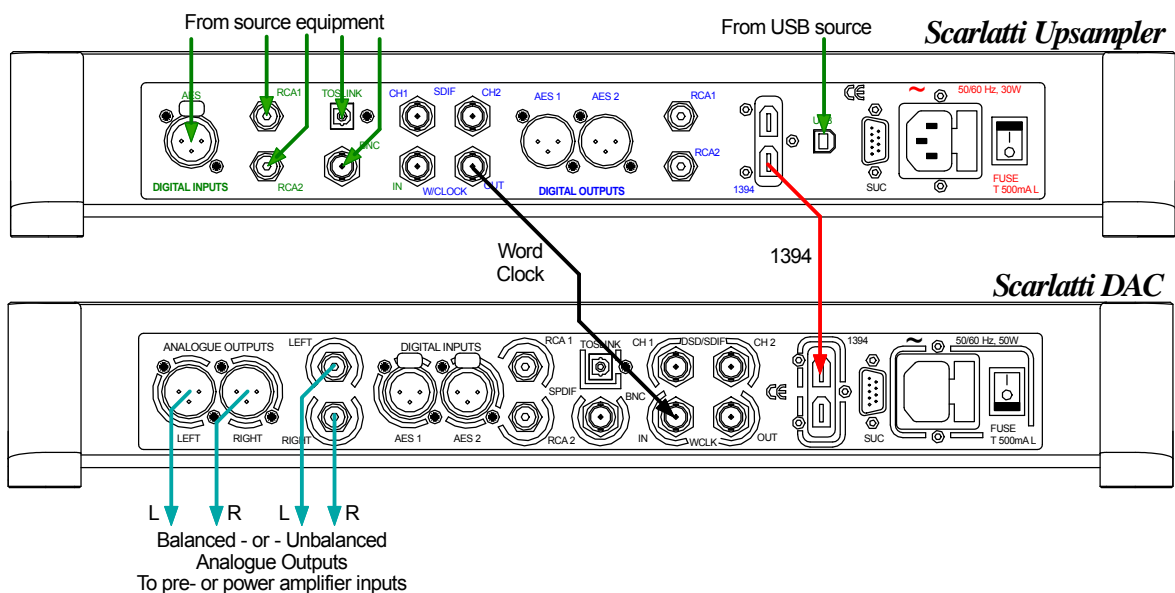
From source equipment

From USB source

Scarlatti Upsampler

AES

RCA1

TOSLINK

CH1

SDIF

CH2

AES 1

AES 2

RCA1

USB

CE

~

50/60 Hz, 30W

RCA2

BNC

IN

W/CLOCK

OUT

DIGITAL INPUTS

DIGITAL OUTPUTS

RCA2

1394

SUC

FUSE
T 500mA L

Word
Clock

1394

Scarlatti DAC

ANALOGUE OUTPUTS

LEFT

DIGITAL INPUTS

RCA 1

TOSLINK

CH 1

DSD/SDIF

CH 2

1394

~

50/60 Hz, 50W

SPDIF

BNC

CE

LEFT

RIGHT

RIGHT

AES 1

AES 2

RCA 2

IN

WCLK

OUT

SUC

FUSE
T 500mA L

L R L R

Balanced - or - Unbalanced
Analogue Outputs
To pre- or power amplifier inputs